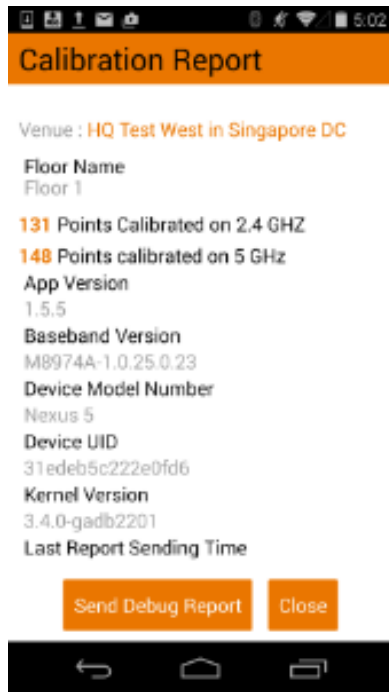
5:02

Calibration Report

Venue : HQ Test West in Singapore DC

Floor Name
Floor 1

131 Points Calibrated on 2.4 GHZ

148 Points calibrated on 5 GHz

App Version
1.5.5

Baseband Version
M8974A-1.0.25.0.23

Device Model Number
Nexus 5

Device UID
31edeb5c222e0fd6

Kernel Version
3.4.0-gadb2201

Last Report Sending Time

Send Debug Report

Close